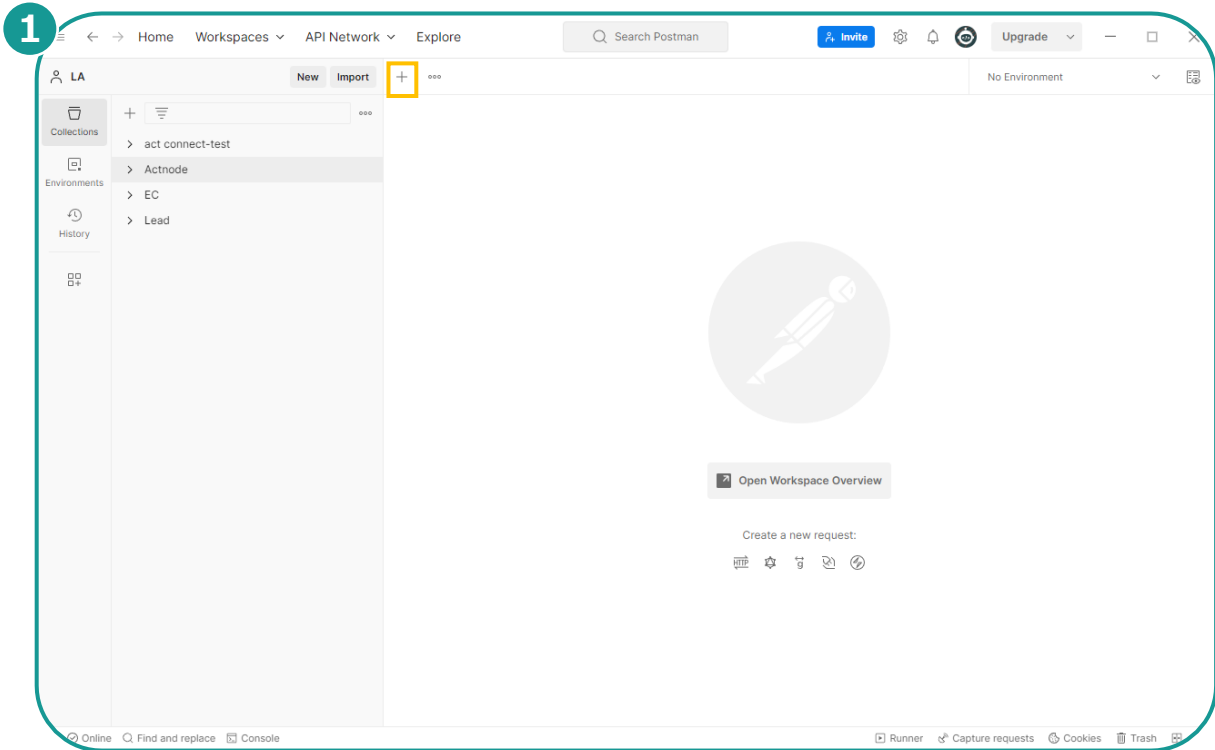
1

Home Workspaces API Network Explore

Search Postman

Invite

Upgrade

LA

New Import

No Environment

Collections

Environments

History

act connect-test

Actnode

EC

Lead

Open Workspace Overview

Create a new request:

HTTP

Online Find and replace Console

Runner Capture requests Cookies Trash